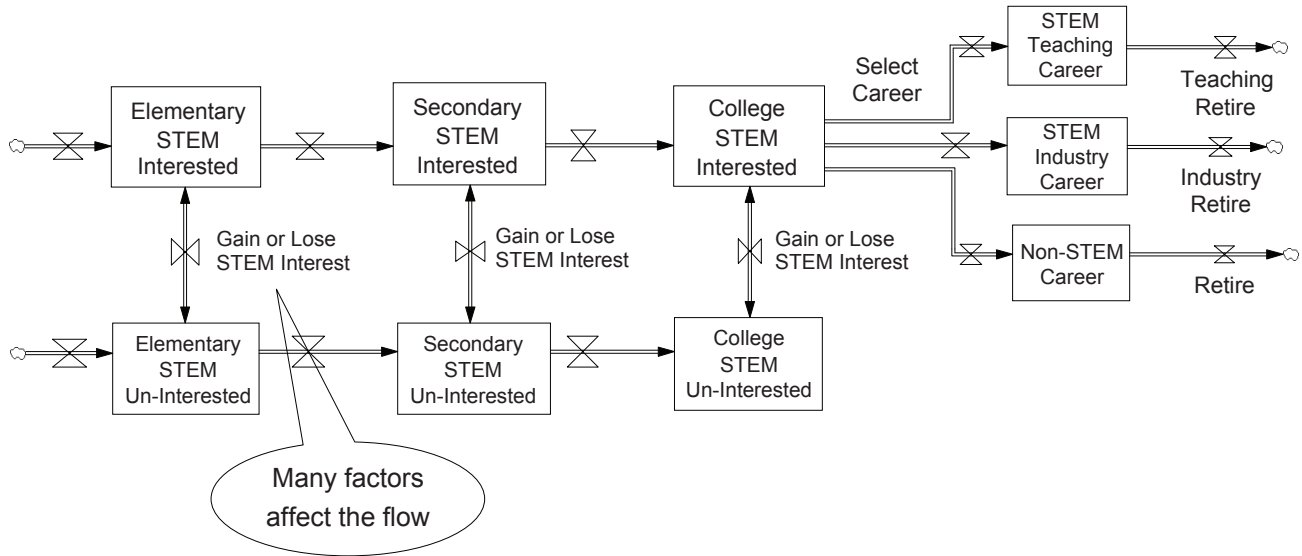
Elementary STEM Interested

Secondary STEM Interested

College STEM Interested

Select Career

STEM Teaching Career

Teaching Retire

STEM Industry Career

Industry Retire

Non-STEM Career

Retire

Gain or Lose STEM Interest

Gain or Lose STEM Interest

Gain or Lose STEM Interest

Elementary STEM Un-Interested

Secondary STEM Un-Interested

College STEM Un-Interested

Many factors affect the flow